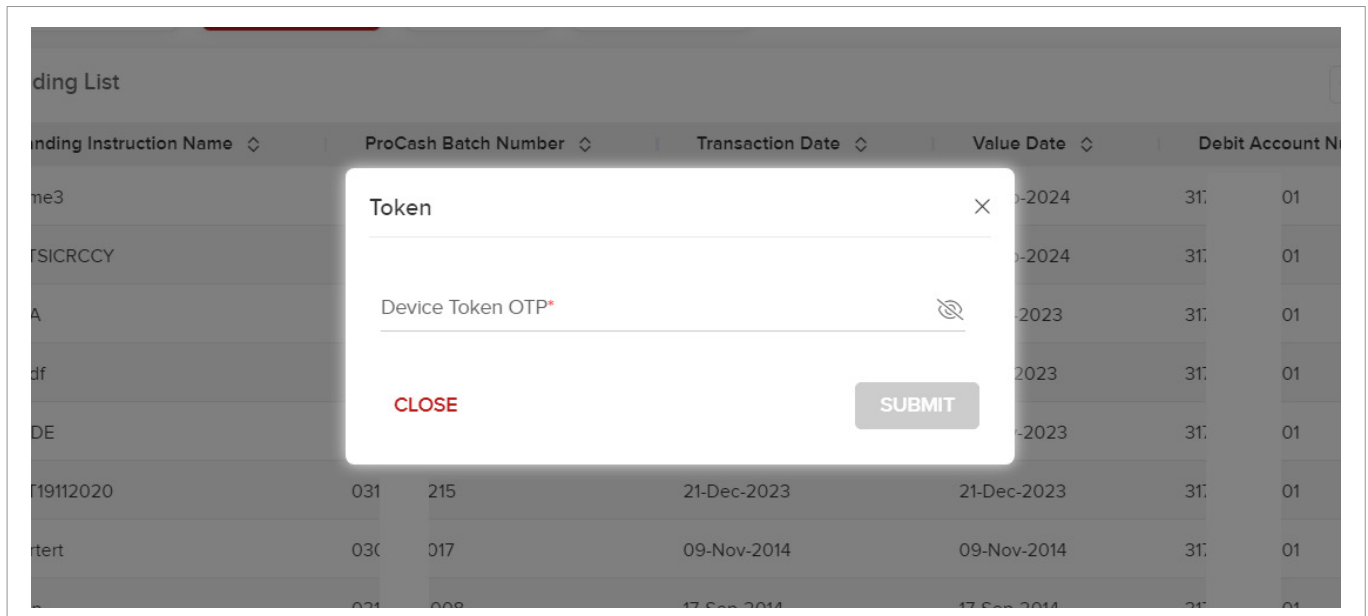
ding List

| nding Instruction Name | ProCash Batch Number | Transaction Date | Value Date | Debit Account N |
|---|---|---|---|---|
| me3 | | | -2024 | 31 01 |
| TSICRCCY | | | -2024 | 31 01 |
| A | | | -2023 | 31 01 |
| df | | | 2023 | 31 01 |
| DE | | | -2023 | 31 01 |
| T19112020 | 031 215 | 21-Dec-2023 | 21-Dec-2023 | 31 01 |
| rtert | 030 017 | 09-Nov-2014 | 09-Nov-2014 | 31 01 |
| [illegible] | 031 008 | 17-Sep-2014 | 17-Sep-2014 | 31 01 |

Token

Device Token OTP*

CLOSE

SUBMIT